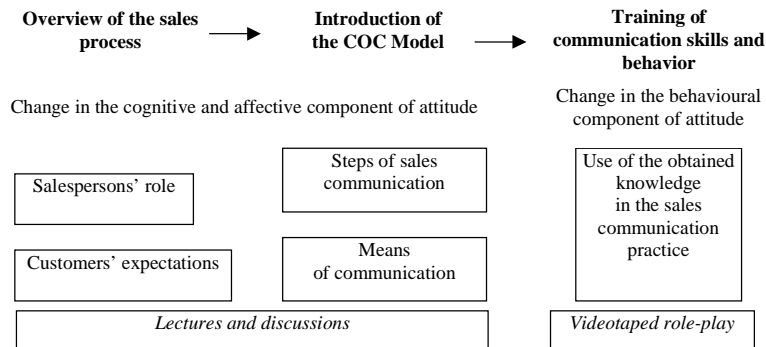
**Overview of the sales process**

**Introduction of the COC Model**

**Training of communication skills and behavior**

Change in the cognitive and affective component of attitude

Change in the behavioural component of attitude

Salespersons' role

Steps of sales communication

Use of the obtained knowledge in the sales communication practice

Customers' expectations

Means of communication

*Lectures and discussions*

*Videotaped role-play*